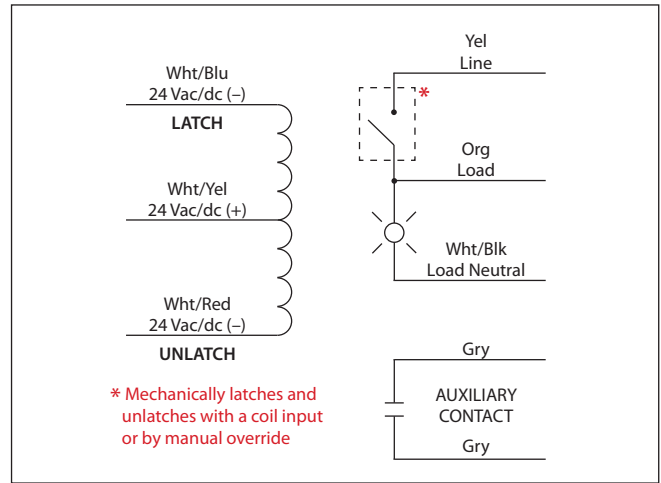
Wht/Blu
24 Vac/dc (–)
LATCH

Wht/Yel
24 Vac/dc (+)

Wht/Red
24 Vac/dc (–)
UNLATCH

* Mechanically latches and unlatches with a coil input or by manual override

Yel
Line

*

Org
Load

Wht/Blk
Load Neutral

Gry
AUXILIARY
CONTACT
Gry